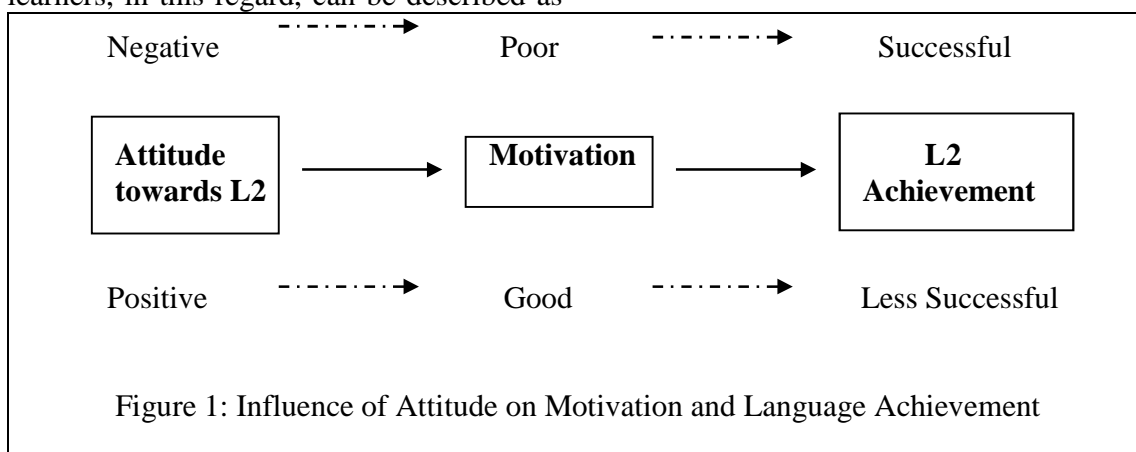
learners, in this regard, can be described as

Negative Poor Successful

Attitude towards L2

Motivation

L2 Achievement

Positive Good Less Successful

Figure 1: Influence of Attitude on Motivation and Language Achievement